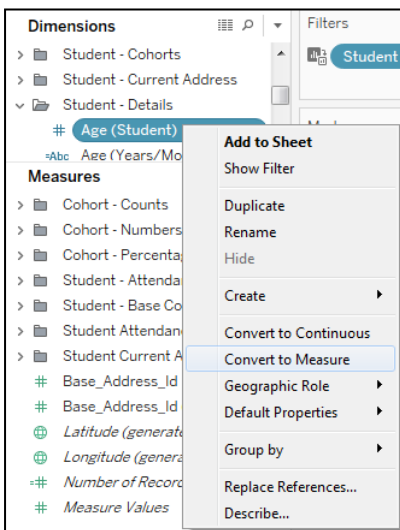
Dimensions

Student - Cohorts
Student - Current Address
Student - Details
Age (Student)
Age (Years/Mo

Measures

Cohort - Counts
Cohort - Numbers
Cohort - Percentag
Student - Attenda
Student - Base Co
Student Attendan
Student Current A
Base_Address_Id
Base_Address_Id
Latitude (generat
Longitude (genera
Number of Recor
Measure Values

Filters

Student

Add to Sheet
Show Filter
Duplicate
Rename
Hide
Create
Convert to Continuous
Convert to Measure
Geographic Role
Default Properties
Group by
Replace References...
Describe...